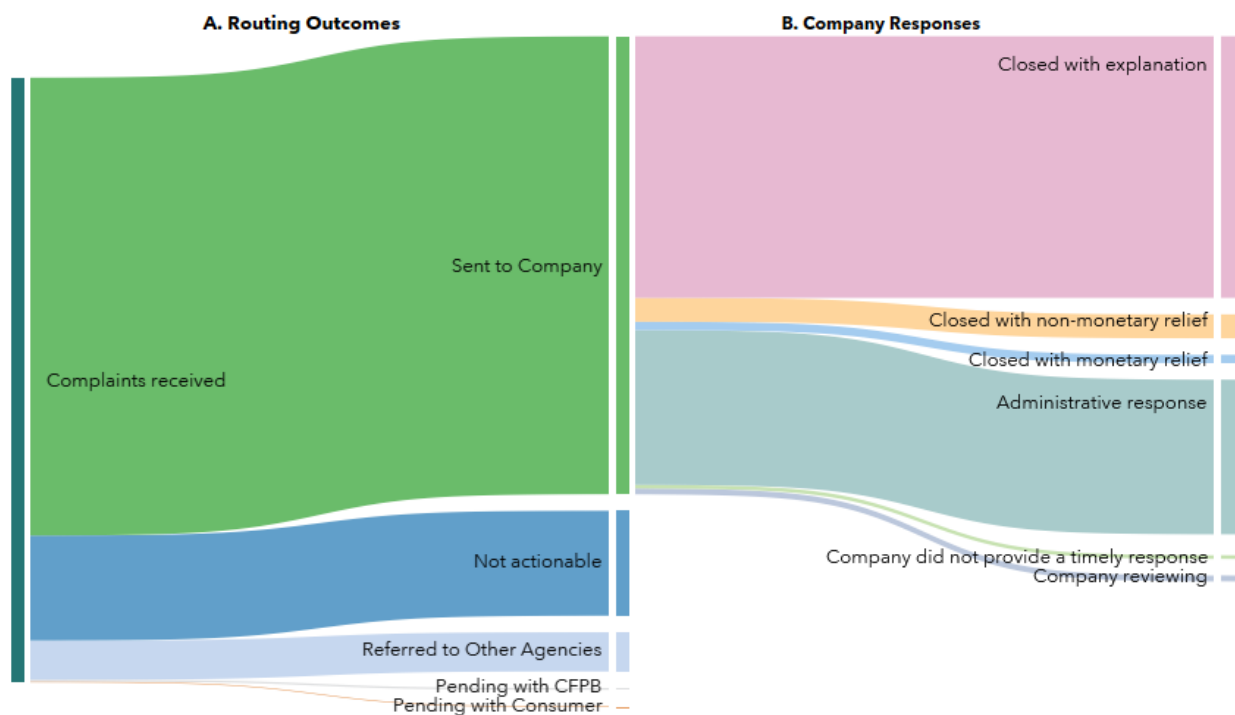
A. Routing Outcomes

B. Company Responses

Complaints received

Sent to Company

Not actionable

Referred to Other Agencies

Pending with CFPB

Pending with Consumer

Closed with explanation

Closed with non-monetary relief

Closed with monetary relief

Administrative response

Company did not provide a timely response

Company reviewing